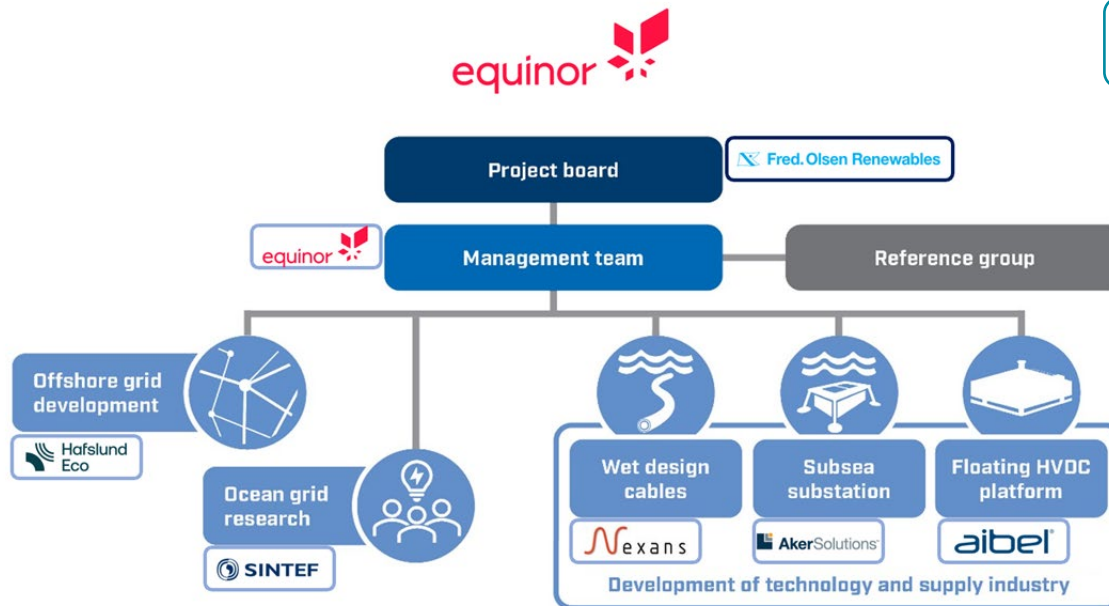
equinor

Project board

Fred. Olsen Renewables

equinor

Management team

Reference group

Offshore grid development

Hafslund Eco

Ocean grid research

SINTEF

Wet design cables

Nexans

Subsea substation

AkerSolutions

Floating HVDC platform

aibel

Development of technology and supply industry